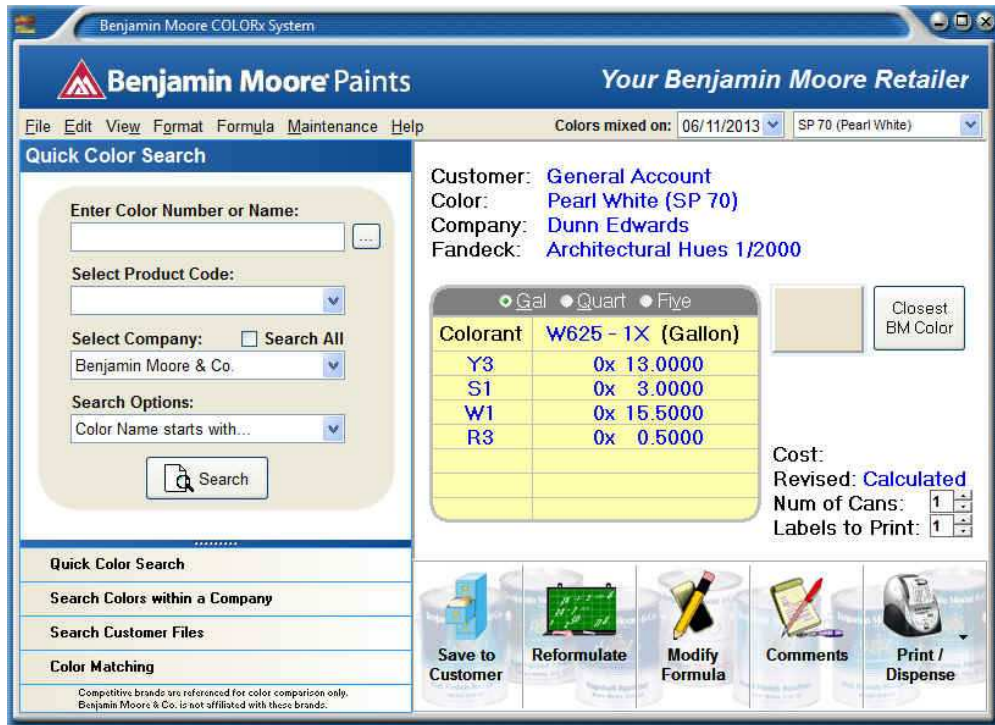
Benjamin Moore COLORx System

Benjamin Moore Paints

Your Benjamin Moore Retailer

File Edit View Format Formula Maintenance Help

Colors mixed on: 06/11/2013

SP 70 (Pearl White)

Quick Color Search

Enter Color Number or Name:

...

Select Product Code:

Select Company:

Search All

Benjamin Moore & Co.

Search Options:

Color Name starts with...

Search

Customer: General Account
Color: Pearl White (SP 70)
Company: Dunn Edwards
Fandeck: Architectural Hues 1/2000

Gal Quart Five

| Colorant | W625 - 1X (Gallon) |
|---|---|
| Y3 | 0x 13.0000 |
| S1 | 0x 3.0000 |
| W1 | 0x 15.5000 |
| R3 | 0x 0.5000 |

Closest BM Color

Cost:
Revised: Calculated
Num of Cans: 1
Labels to Print: 1

Quick Color Search

Search Colors within a Company

Search Customer Files

Color Matching

Competitive brands are referenced for color comparison only. Benjamin Moore & Co. is not affiliated with these brands.

Save to Customer

Reformulate

Modify Formula

Comments

Print / Dispense